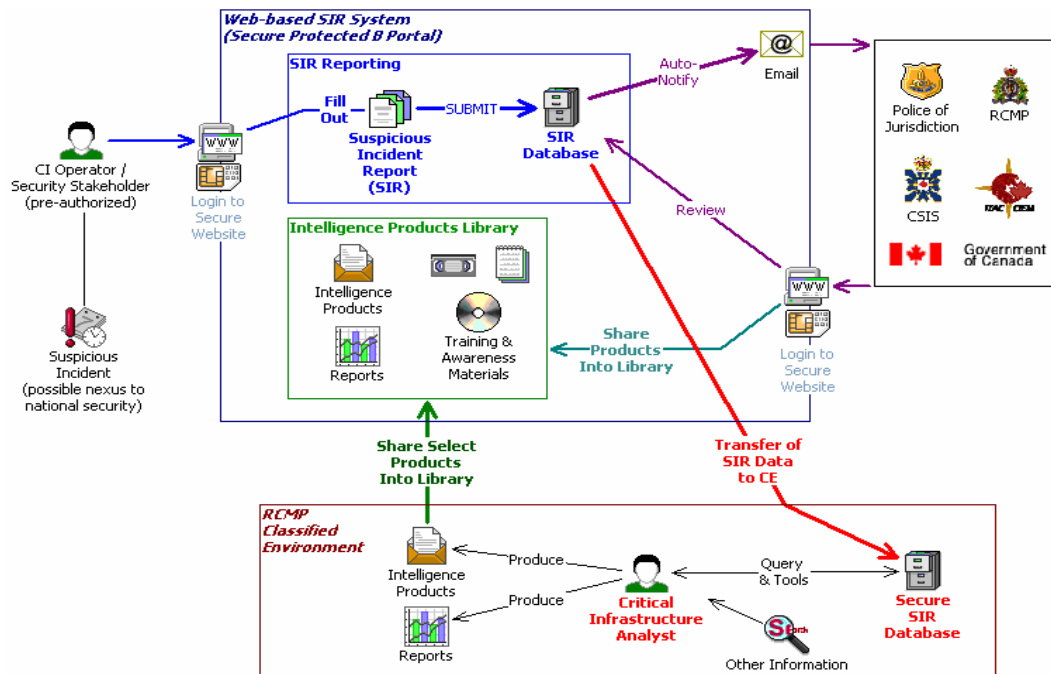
Web-based SIR System
(Secure Protected B Portal)

SIR Reporting

Fill Out

Suspicious Incident Report (SIR)

SUBMIT

SIR Database

Auto-Notify

Email

Police of Jurisdiction

RCMP

CSIS

ITAC CIEM

Government of Canada

CI Operator / Security Stakeholder (pre-authorized)

WWW

Login to Secure Website

Review

Intelligence Products Library

Intelligence Products

Reports

Training & Awareness Materials

Share Products Into Library

WWW

Login to Secure Website

Suspicious Incident (possible nexus to national security)

Share Select Products Into Library

Transfer of SIR Data to CE

RCMP Classified Environment

Intelligence Products

Produce

Produce

Reports

Critical Infrastructure Analyst

Query & Tools

Secure SIR Database

Search

Other Information